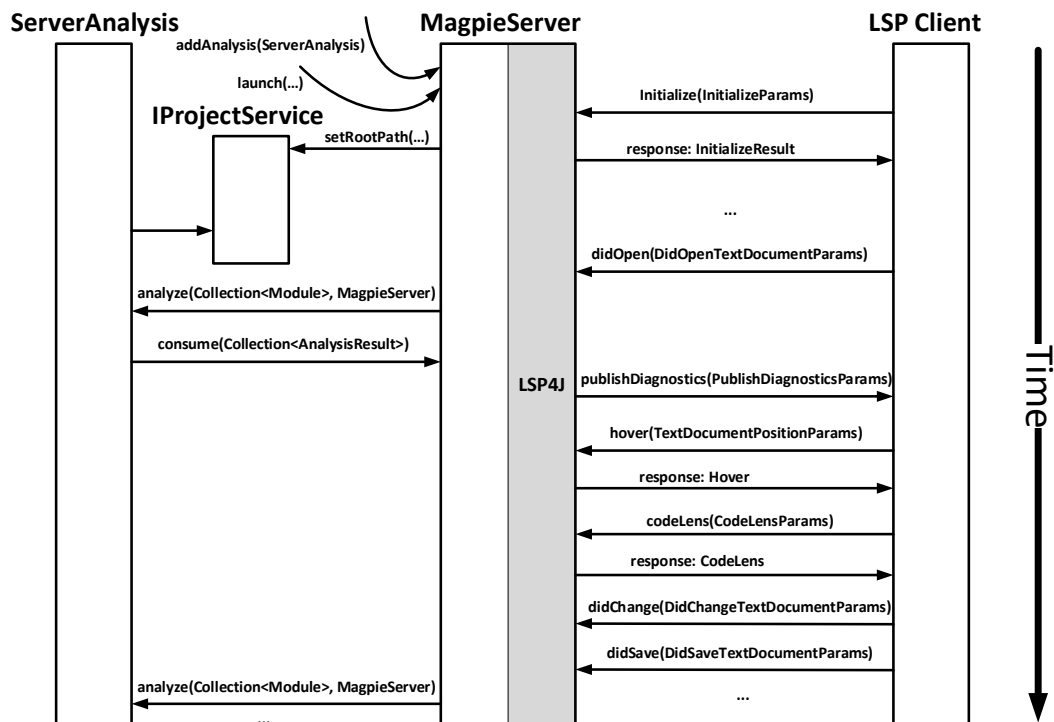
ServerAnalysis

MagpieServer

LSP Client

addAnalysis(ServerAnalysis)

launch(...)

IProjectService

setRootPath(...)

Initialize(InitializeParams)

response: InitializeResult

...

didOpen(DidOpenTextDocumentParams)

analyze(Collection<Module>, MagpieServer)

consume(Collection<AnalysisResult>)

LSP4J

publishDiagnostics(PublishDiagnosticsParams)

hover(TextDocumentPositionParams)

response: Hover

codeLens(CodeLensParams)

response: CodeLens

didChange(DidChangeTextDocumentParams)

didSave(DidSaveTextDocumentParams)

analyze(Collection<Module>, MagpieServer)

...

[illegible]

Time